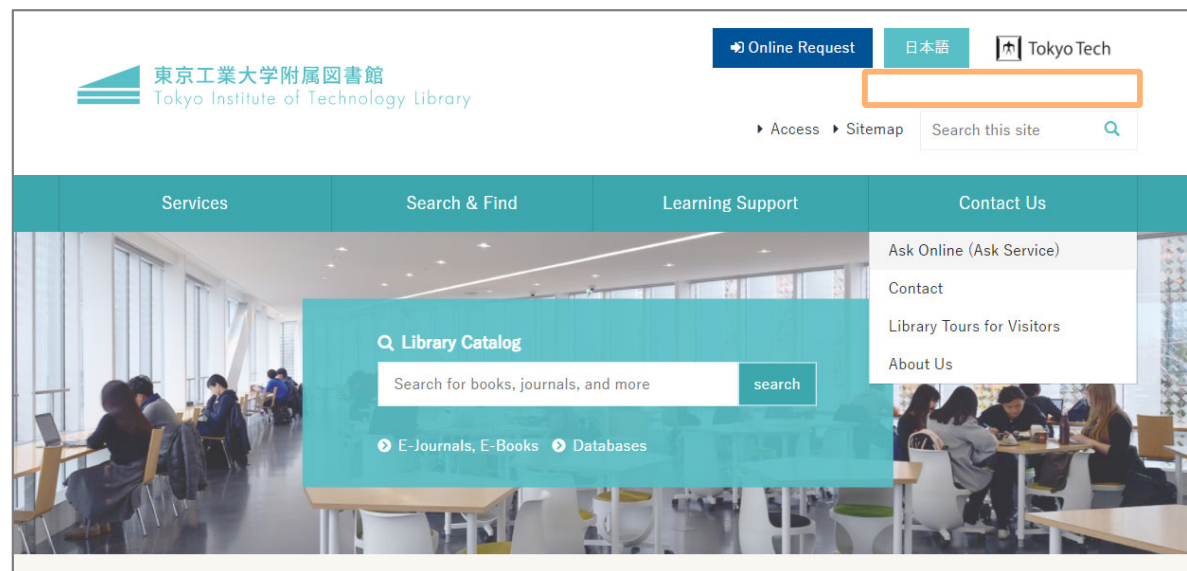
東京工業大学附属図書館
Tokyo Institute of Technology Library

Online Request
日本語
Tokyo Tech

Access
Sitemap
Search this site

Services
Search & Find
Learning Support
Contact Us

Ask Online (Ask Service)
Contact
Library Tours for Visitors
About Us

Library Catalog
Search for books, journals, and more
search
E-Journals, E-Books
Databases